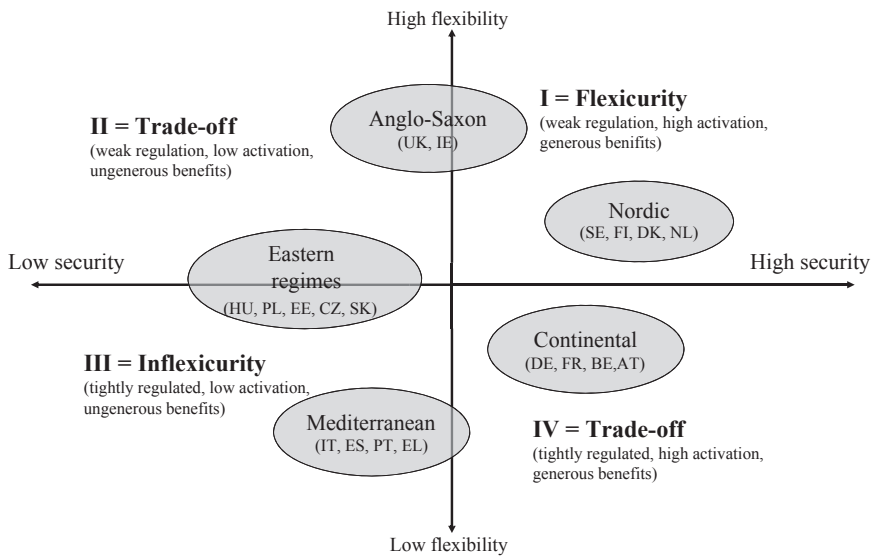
High flexibility

II = Trade-off
(weak regulation, low activation, ungenerous benefits)

Anglo-Saxon
(UK, IE)

I = Flexicurity
(weak regulation, high activation, generous benefits)

Nordic
(SE, FI, DK, NL)

Low security

Eastern regimes
(HU, PL, EE, CZ, SK)

High security

Continental
(DE, FR, BE,AT)

III = Inflexicurity
(tightly regulated, low activation, ungenerous benefits)

Mediterranean
(IT, ES, PT, EL)

IV = Trade-off
(tightly regulated, high activation, generous benefits)

Low flexibility